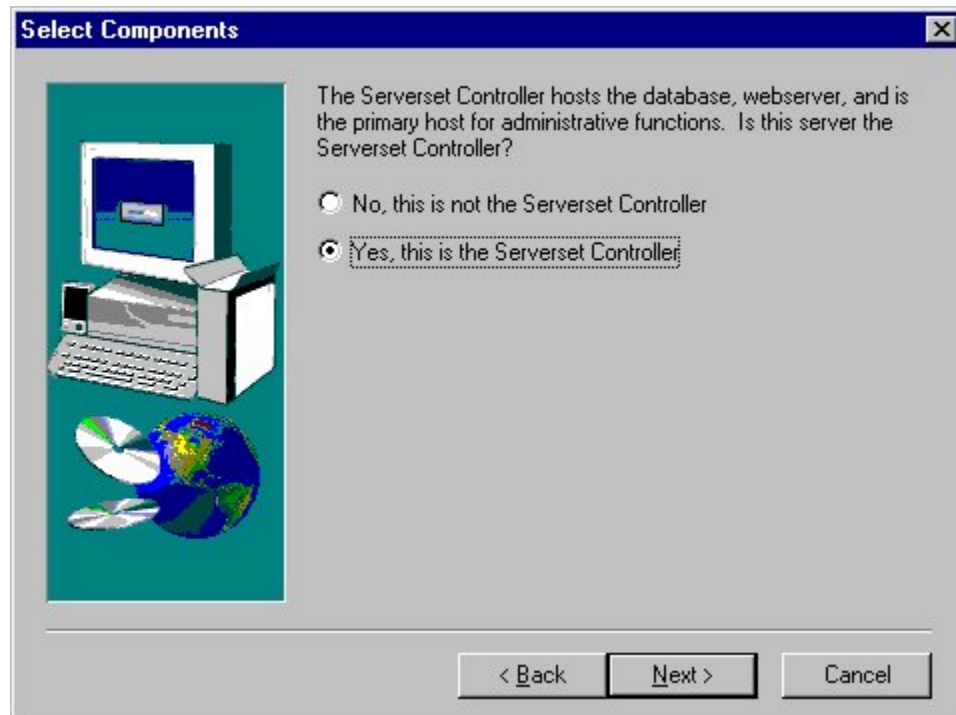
Select Components

The Serverset Controller hosts the database, webserver, and is the primary host for administrative functions. Is this server the Serverset Controller?

No, this is not the Serverset Controller

Yes, this is the Serverset Controller

< Back

Next >

Cancel